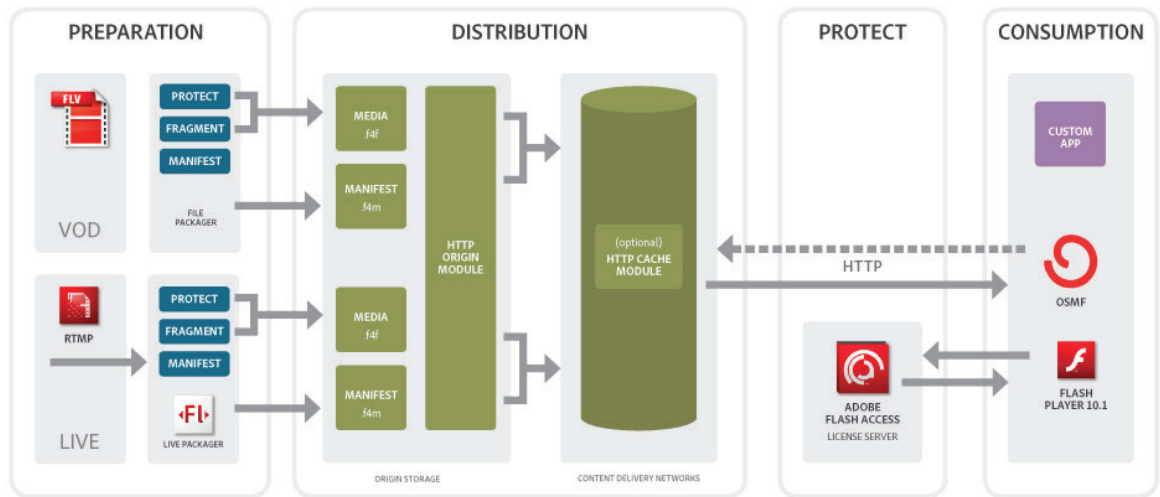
PREPARATION

FLV

VOD

PROTECT
FRAGMENT
MANIFEST
FILE PACKAGER

RTMP

LIVE

PROTECT
FRAGMENT
MANIFEST
Fl
LIVE PACKAGER

DISTRIBUTION

MEDIA .f4f
MANIFEST .f4m
MEDIA .f4f
MANIFEST .f4m
HTTP ORIGIN MODULE
ORIGIN STORAGE

(optional) HTTP CACHE MODULE
CONTENT DELIVERY NETWORKS

HTTP

PROTECT

ADOBE FLASH ACCESS
LICENSE SERVER

CONSUMPTION

CUSTOM APP
OSMF
FLASH PLAYER 10.1